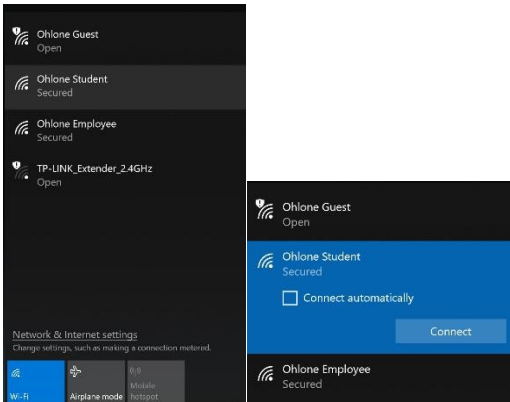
Ohlone Guest
Open

Ohlone Student
Secured

Ohlone Employee
Secured

TP-LINK_Extender_2.4GHz
Open

Network & Internet settings
Change settings, such as making a connection metered.

Wi-Fi

Airplane mode

Mobile hotspot

Ohlone Guest
Open

Ohlone Student
Secured

Connect automatically

Connect

Ohlone Employee
Secured